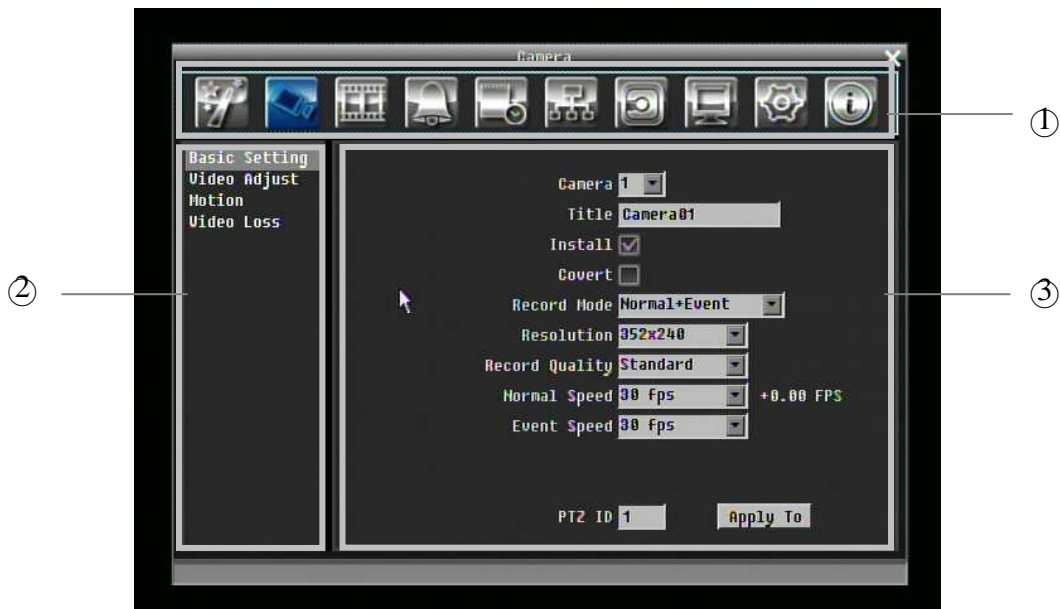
Camera

①

Basic Setting
Video Adjust
Motion
Video Loss

②

Camera 1
Title Camera01
Install
Covert
Record Mode Normal+Event
Resolution 352x240
Record Quality Standard
Normal Speed 30 fps +0.00 FPS
Event Speed 30 fps

PTZ ID 1
Apply To

③